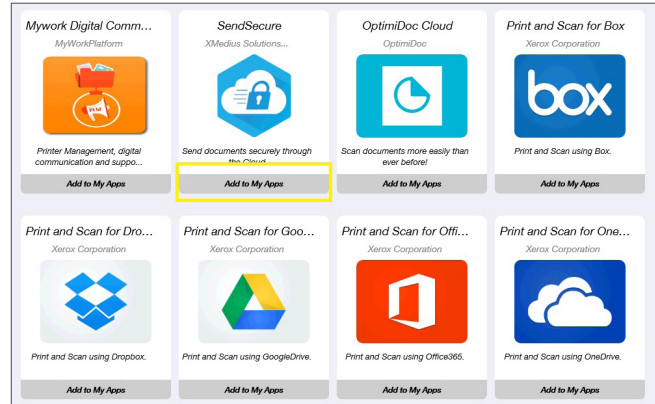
Mywork Digital Comm...
MyWorkPlatform
Printer Management, digital communication and suppo...
Add to My Apps

SendSecure
XMedius Solutions...
Send documents securely through the Cloud
Add to My Apps

OptimiDoc Cloud
OptimiDoc
Scan documents more easily than ever before!
Add to My Apps

Print and Scan for Box
Xerox Corporation
box
Print and Scan using Box.
Add to My Apps

Print and Scan for Dro...
Xerox Corporation
Print and Scan using Dropbox.
Add to My Apps

Print and Scan for Goo...
Xerox Corporation
Print and Scan using GoogleDrive.
Add to My Apps

Print and Scan for Offi...
Xerox Corporation
Print and Scan using Office365.
Add to My Apps

Print and Scan for One...
Xerox Corporation
Print and Scan using OneDrive.
Add to My Apps